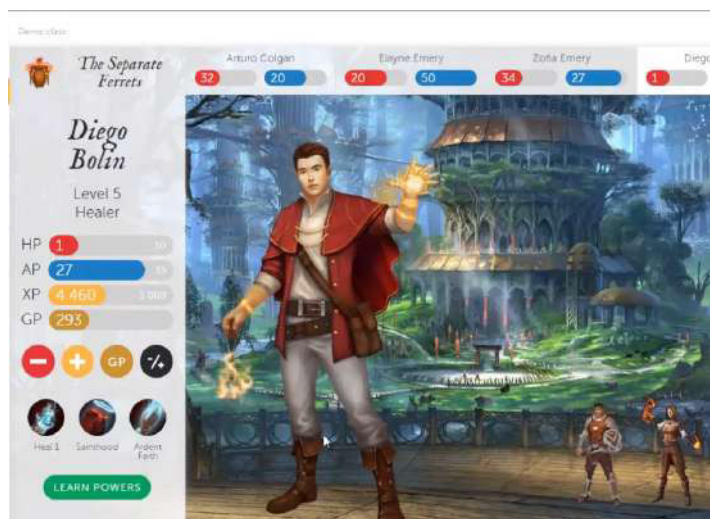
Demo class

The Separate Ferrets

Arturo Colgan 32 20

Elayne Emery 20 50

Zofia Emery 34 27

Diego 1

Diego Bolin

Level 5 Healer

HP 1 50

AP 27 35

XP 4,460 5,000

GP 293

GP

Heal 1

Sainthood

Ardent Faith

LEARN POWERS